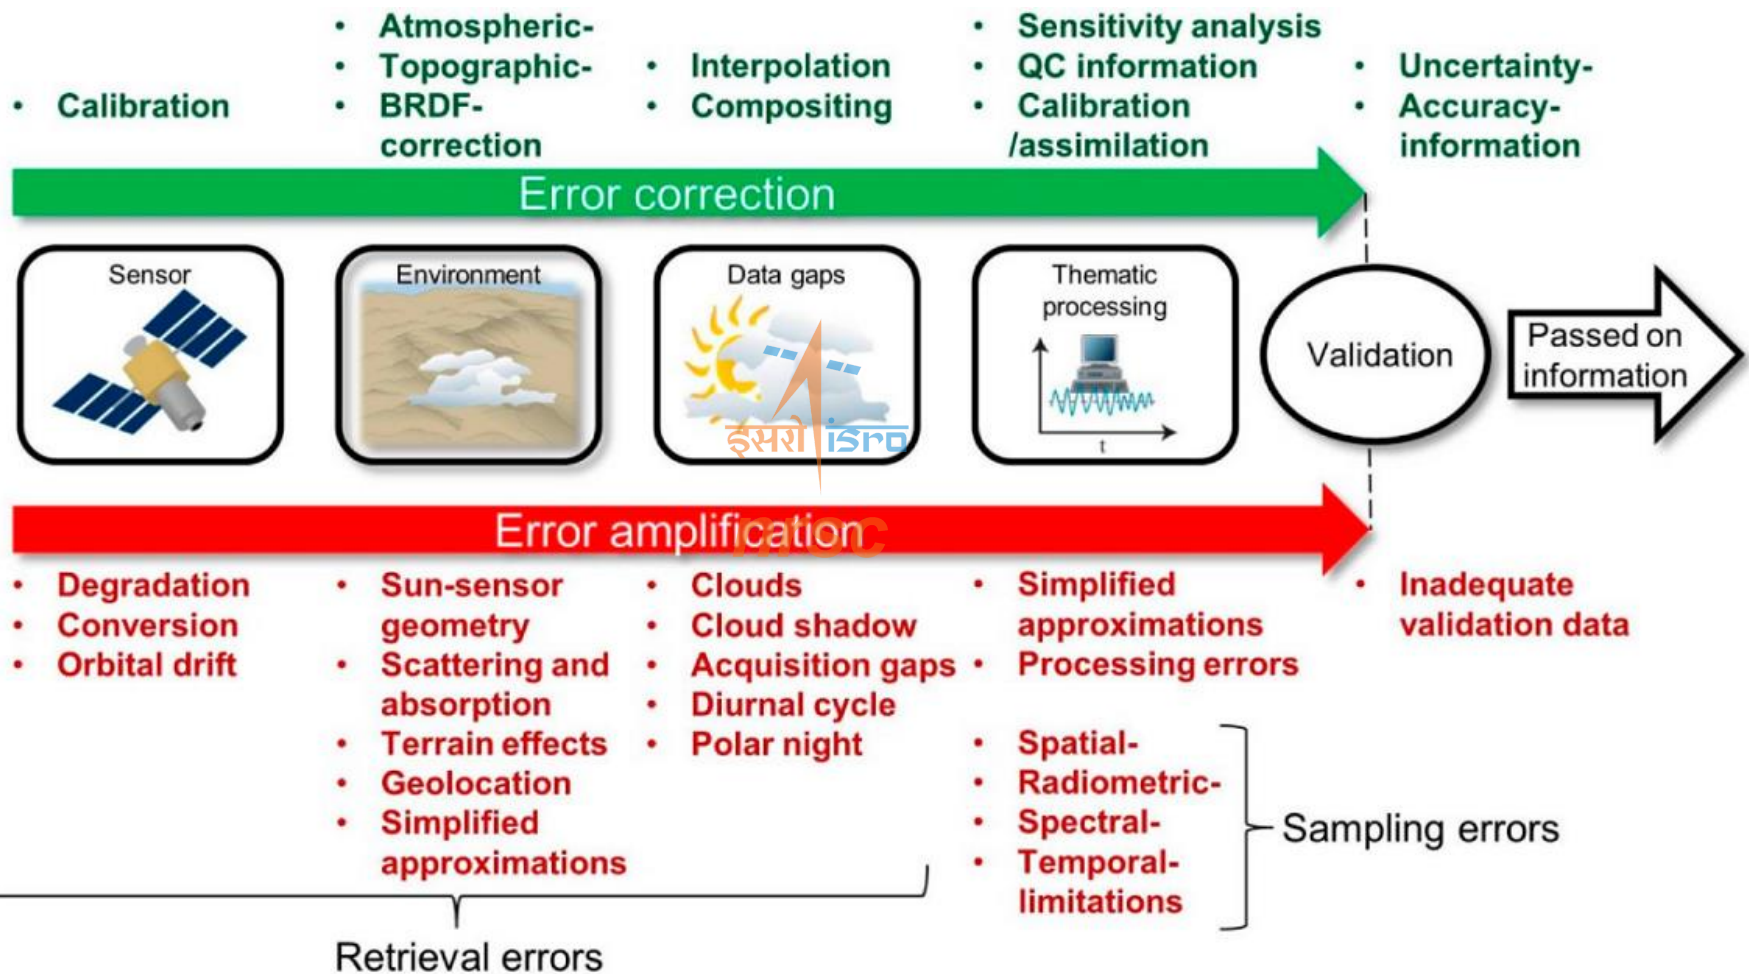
• Calibration

• Atmospheric-
• Topographic-
• BRDF-correction

• Interpolation
• Compositing

• Sensitivity analysis
• QC information
• Calibration /assimilation

• Uncertainty-
• Accuracy-information

Error correction

Sensor

Environment

Data gaps

Thematic processing

t

Validation

Passed on information

इसरो isro

Error amplification

MOOC

• Degradation
• Conversion
• Orbital drift

• Sun-sensor geometry
• Scattering and absorption
• Terrain effects
• Geolocation
• Simplified approximations

• Clouds
• Cloud shadow
• Acquisition gaps
• Diurnal cycle
• Polar night

• Simplified approximations
• Processing errors

• Inadequate validation data

• Spatial-
• Radiometric-
• Spectral-
• Temporal-limitations

Sampling errors

Retrieval errors